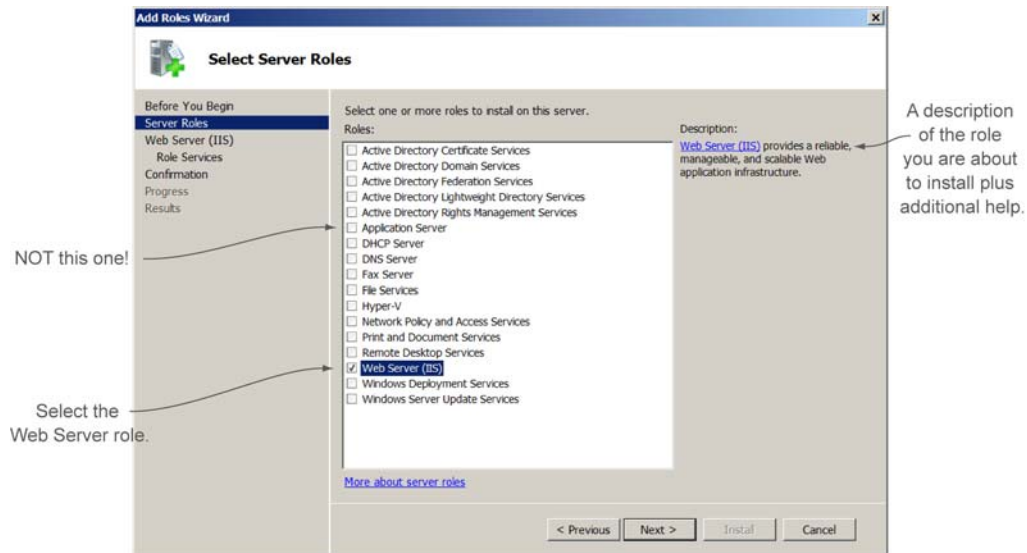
Add Roles Wizard

Select Server Roles

Before You Begin
Server Roles
Web Server (IIS)
Role Services
Confirmation
Progress
Results

Select one or more roles to install on this server.
Roles:

Active Directory Certificate Services
Active Directory Domain Services
Active Directory Federation Services
Active Directory Lightweight Directory Services
Active Directory Rights Management Services
Application Server
DHCP Server
DNS Server
Fax Server
File Services
Hyper-V
Network Policy and Access Services
Print and Document Services
Remote Desktop Services
Web Server (IIS)
Windows Deployment Services
Windows Server Update Services

Description:
Web Server (IIS) provides a reliable, manageable, and scalable Web application infrastructure.

More about server roles

< Previous
Next >
Install
Cancel

A description of the role you are about to install plus additional help.

NOT this one!

Select the Web Server role.